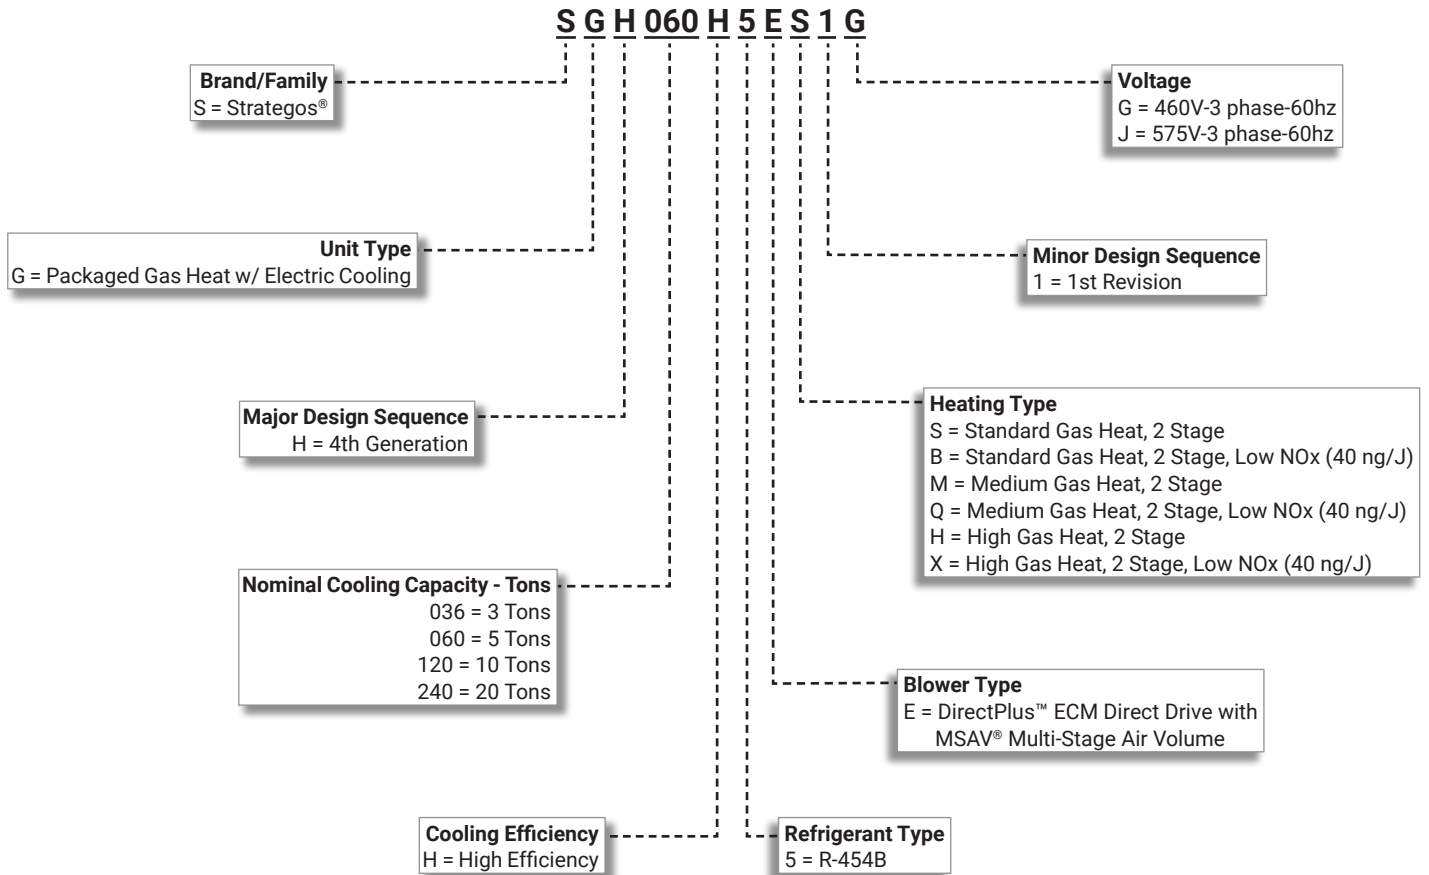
S G H 060 H 5 E S 1 G

Brand/Family
S = Strategos®

Unit Type
G = Packaged Gas Heat w/ Electric Cooling

Major Design Sequence
H = 4th Generation

Nominal Cooling Capacity - Tons
036 = 3 Tons
060 = 5 Tons
120 = 10 Tons
240 = 20 Tons

Cooling Efficiency
H = High Efficiency

Refrigerant Type
5 = R-454B

Blower Type
E = DirectPlus™ ECM Direct Drive with MSAV® Multi-Stage Air Volume

Heating Type
S = Standard Gas Heat, 2 Stage
B = Standard Gas Heat, 2 Stage, Low NOx (40 ng/J)
M = Medium Gas Heat, 2 Stage
Q = Medium Gas Heat, 2 Stage, Low NOx (40 ng/J)
H = High Gas Heat, 2 Stage
X = High Gas Heat, 2 Stage, Low NOx (40 ng/J)

Minor Design Sequence
1 = 1st Revision

Voltage
G = 460V-3 phase-60hz
J = 575V-3 phase-60hz